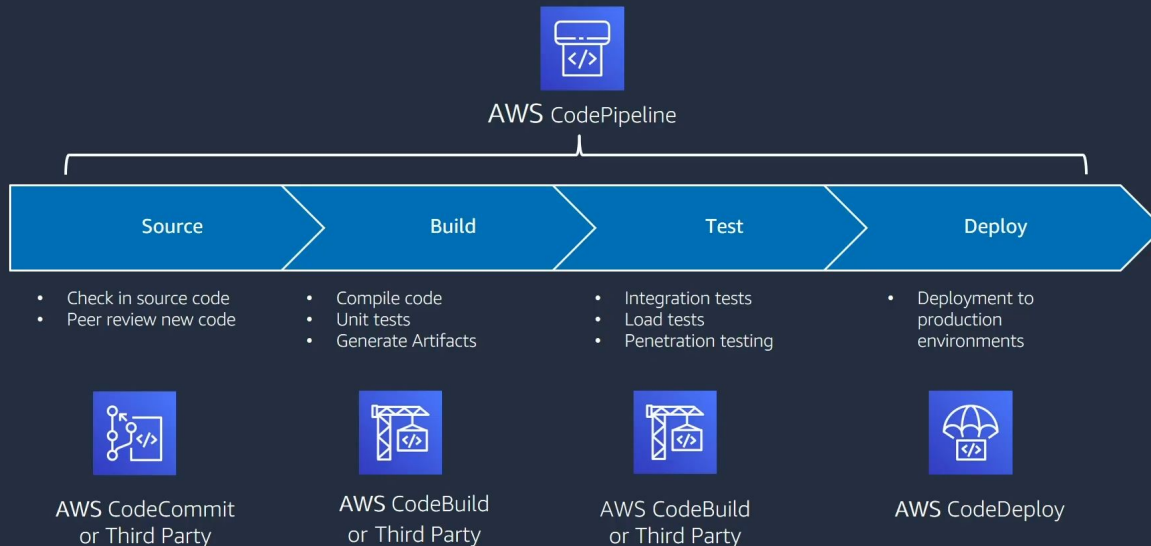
AWS CodePipeline

Source

Build

Test

Deploy

- Check in source code
- Peer review new code

- Compile code
- Unit tests
- Generate Artifacts

- Integration tests
- Load tests
- Penetration testing

- Deployment to production environments

AWS CodeCommit or Third Party

AWS CodeBuild or Third Party

AWS CodeBuild or Third Party

AWS CodeDeploy